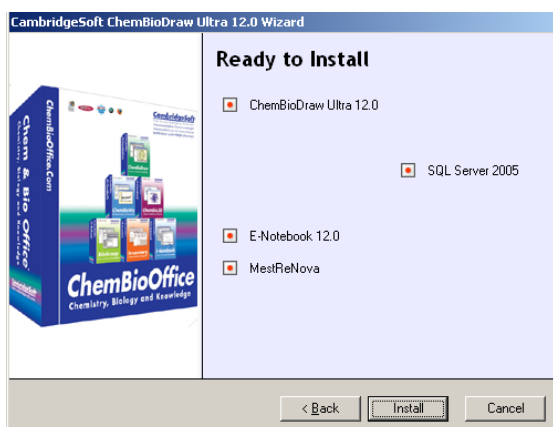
CambridgeSoft ChemBioDraw Ultra 12.0 Wizard

Ready to Install

ChemBioDraw Ultra 12.0

SQL Server 2005

E-Notebook 12.0

MestReNova

CambridgeSoft

Chem & Bio Office

ChemBioOffice.Com

ChemBioOffice
Chemistry, Biology and Knowledge

< Back

Install

Cancel